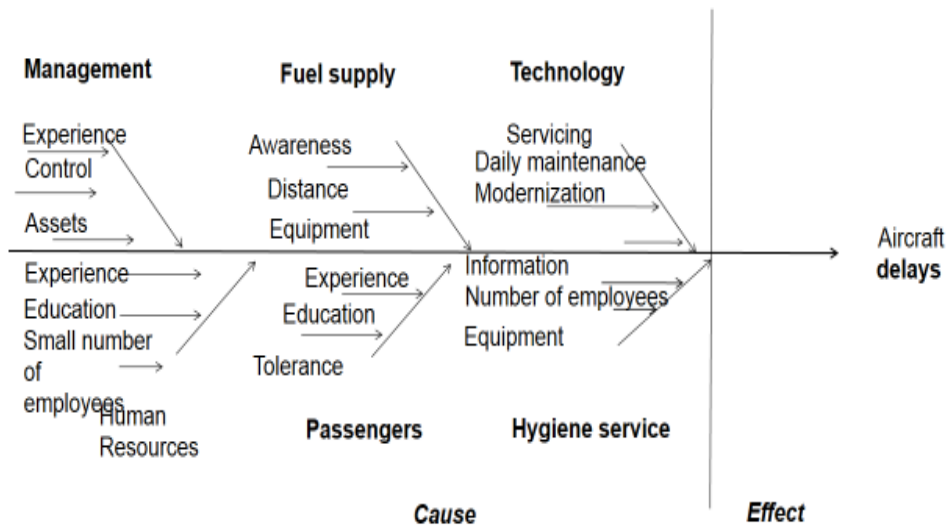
Management

Experience
Control
Assets

Fuel supply

Awareness
Distance
Equipment

Technology

Servicing
Daily maintenance
Modernization

Aircraft
delays

Experience
Education
Small number of employees

Human Resources

Experience
Education
Tolerance

Passengers

Information
Number of employees
Equipment

Hygiene service

Cause

Effect